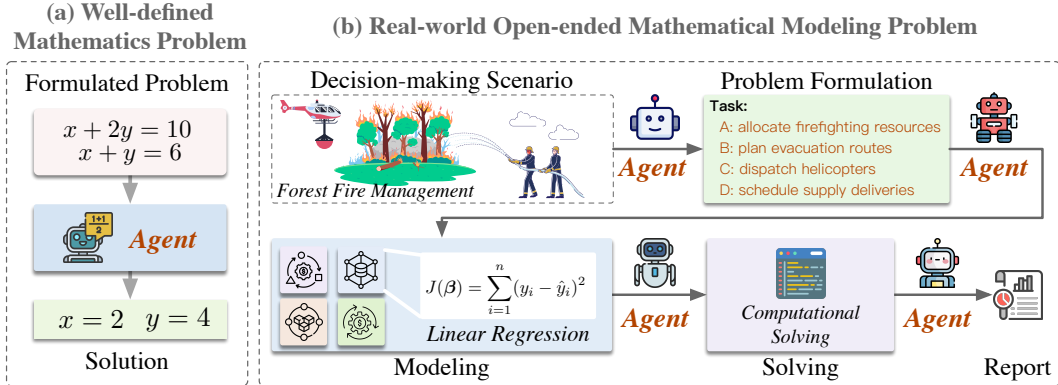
(a) Well-defined Mathematics Problem

Formulated Problem

$x + 2y = 10$
$x + y = 6$

1+1
2

Agent

$x = 2 \quad y = 4$

Solution

(b) Real-world Open-ended Mathematical Modeling Problem

Decision-making Scenario

Forest Fire Management

Agent

Problem Formulation

Task:
A: allocate firefighting resources
B: plan evacuation routes
C: dispatch helicopters
D: schedule supply deliveries

Agent

$J(\boldsymbol{\beta}) = \sum_{i=1}^{n} (y_i - \hat{y}_i)^2$

Linear Regression

Modeling

Agent

Computational Solving

Solving

Agent

Report